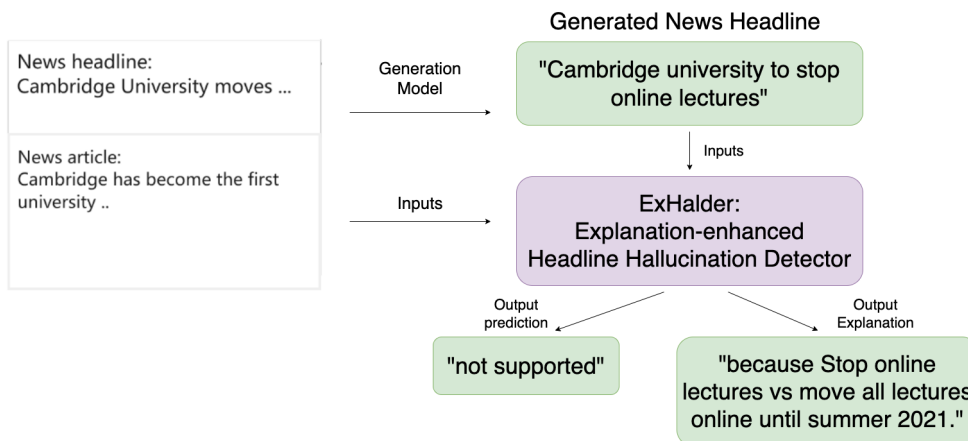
News headline:
Cambridge University moves ...

News article:
Cambridge has become the first university ..

Generation Model

Inputs

Generated News Headline

"Cambridge university to stop online lectures"

Inputs

ExHalder:
Explanation-enhanced Headline Hallucination Detector

Output prediction

Output Explanation

"not supported"

"because Stop online lectures vs move all lectures online until summer 2021."